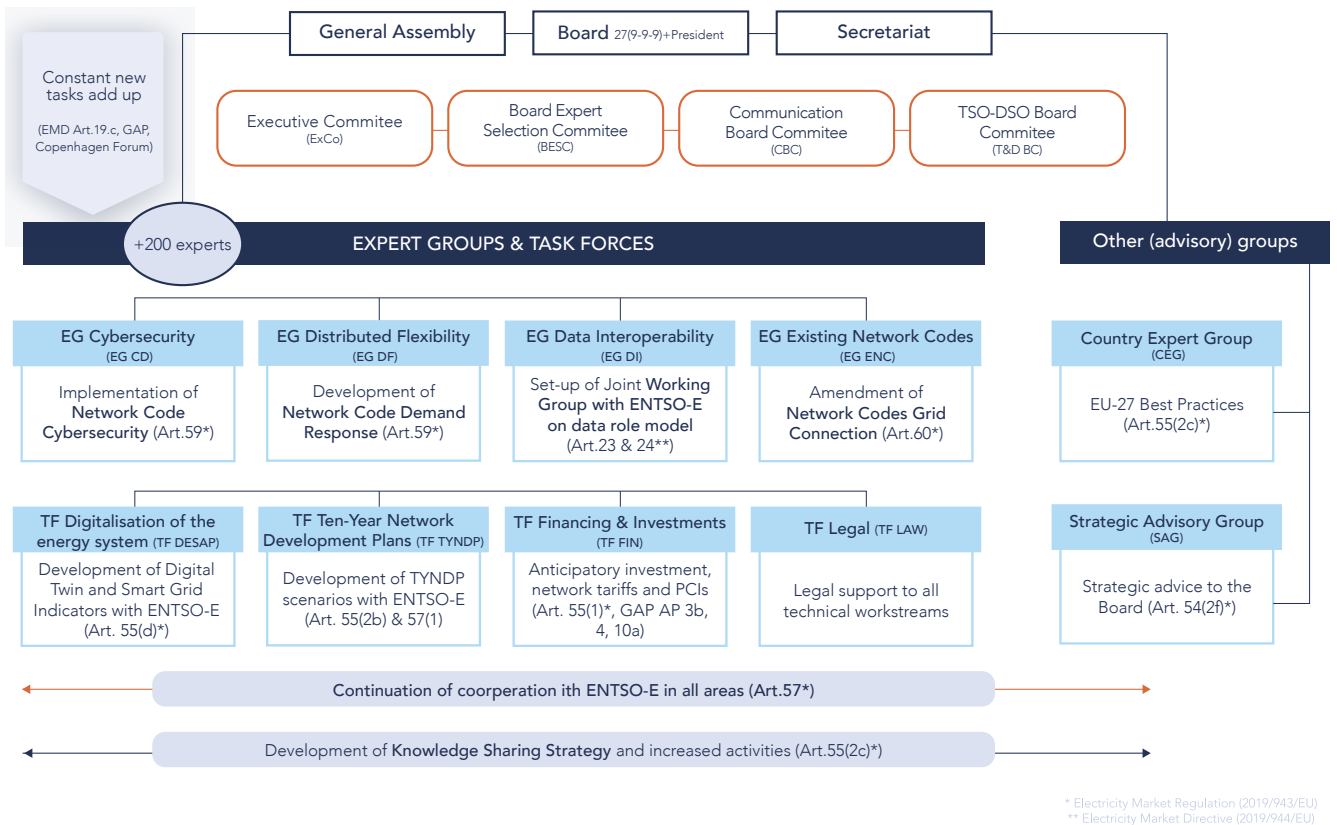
Constant new tasks add up

(EMD Art.19.c, GAP, Copenhagen Forum)

General Assembly

Board 27(9-9-9)+President

Secretariat

Executive Commitee (ExCo)

Board Expert Selection Commitee (BESC)

Communication Board Commitee (CBC)

TSO-DSO Board Commitee (T&D BC)

+200 experts

EXPERT GROUPS & TASK FORCES

Other (advisory) groups

EG Cybersecurity (EG CD)

Implementation of Network Code Cybersecurity (Art.59*)

EG Distributed Flexibility (EG DF)

Development of Network Code Demand Response (Art.59*)

EG Data Interoperability (EG DI)

Set-up of Joint Working Group with ENTSO-E on data role model (Art.23 & 24**)

EG Existing Network Codes (EG ENC)

Amendment of Network Codes Grid Connection (Art.60*)

Country Expert Group (CEG)

EU-27 Best Practices (Art.55(2c)*)

TF Digitalisation of the energy system (TF DESAP)

Development of Digital Twin and Smart Grid Indicators with ENTSO-E (Art. 55(d)*)

TF Ten-Year Network Development Plans (TF TYNDP)

Development of TYNDP scenarios with ENTSO-E (Art. 55(2b) & 57(1)

TF Financing & Investments (TF FIN)

Anticipatory investment, network tariffs and PCIs (Art. 55(1)*, GAP AP 3b, 4, 10a)

TF Legal (TF LAW)

Legal support to all technical workstreams

Strategic Advisory Group (SAG)

Strategic advice to the Board (Art. 54(2f)*)

Continuation of coorperation ith ENTSO-E in all areas (Art.57*)

Development of Knowledge Sharing Strategy and increased activities (Art.55(2c)*)

* Electricity Market Regulation (2019/943/EU)
** Electricity Market Directive (2019/944/EU)